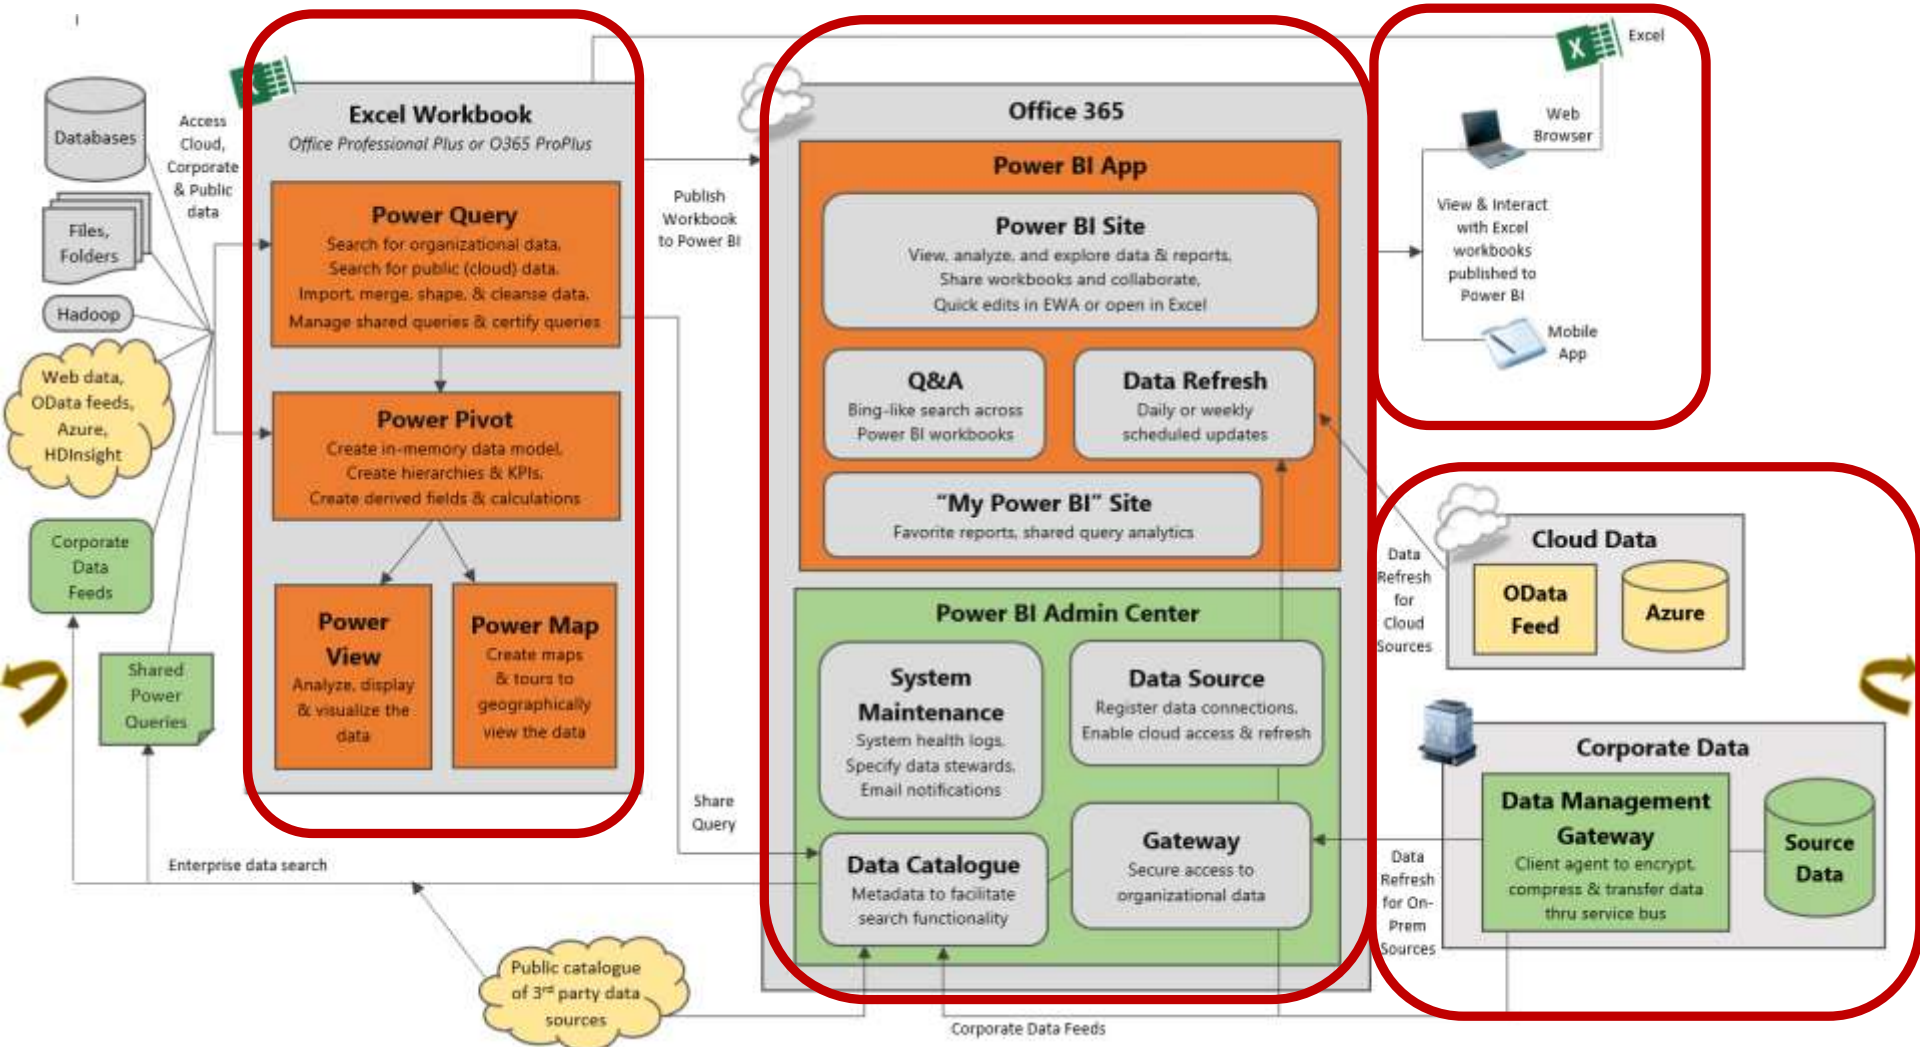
Databases

Files, Folders

Hadoop

Web data, OData feeds, Azure, HDInsight

Corporate Data Feeds

Shared Power Queries

Access Cloud, Corporate & Public data

Excel Workbook
Office Professional Plus or O365 ProPlus

Power Query
Search for organizational data.
Search for public (cloud) data.
Import, merge, shape, & cleanse data.
Manage shared queries & certify queries

Power Pivot
Create in-memory data model.
Create hierarchies & KPIs.
Create derived fields & calculations

Power View
Analyze, display & visualize the data

Power Map
Create maps & tours to geographically view the data

Publish Workbook to Power BI

Share Query

Enterprise data search

Public catalogue of 3$^{rd}$ party data sources

Office 365

Power BI App

Power BI Site
View, analyze, and explore data & reports.
Share workbooks and collaborate.
Quick edits in EWA or open in Excel

Q&A
Bing-like search across Power BI workbooks

Data Refresh
Daily or weekly scheduled updates

"My Power BI" Site
Favorite reports, shared query analytics

Power BI Admin Center

System Maintenance
System health logs.
Specify data stewards.
Email notifications

Data Source
Register data connections.
Enable cloud access & refresh

Data Catalogue
Metadata to facilitate search functionality

Gateway
Secure access to organizational data

Corporate Data Feeds

Excel

Web Browser

View & Interact with Excel workbooks published to Power BI

Mobile App

Data Refresh for Cloud Sources

Cloud Data

OData Feed

Azure

Corporate Data

Data Management Gateway
Client agent to encrypt, compress & transfer data thru service bus

Source Data

Data Refresh for On-Prem Sources